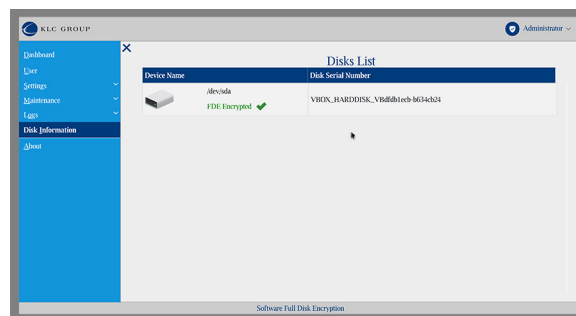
KLC GROUP

Administrator

Dashboard
User
Settings
Maintenance
Logs
Disk Information
About

Disks List

| Device Name | Disk Serial Number |
|---|---|
| /dev/sda FDE Encrypted | VBOX_HARDDISK_VBdfdb1ecb-b634cb24 |

Software Full Disk Encryption